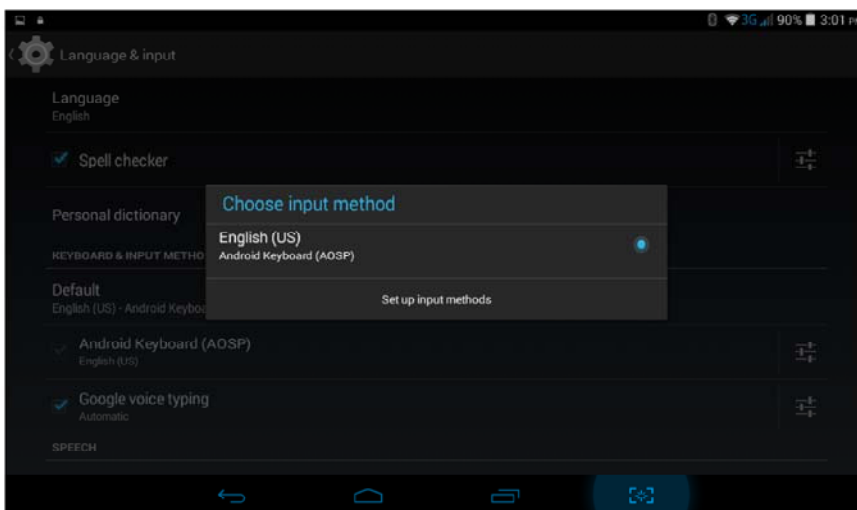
3G 90% 3:01 PM

Language & input

Language
English

Spell checker

Personal dictionary

KEYBOARD & INPUT METHO

Default
English (US) - Android Keybo

Android Keyboard (AOSP)
English (US)

Google voice typing
Automatic

SPEECH

Choose input method

English (US)
Android Keyboard (AOSP)

Set up input methods